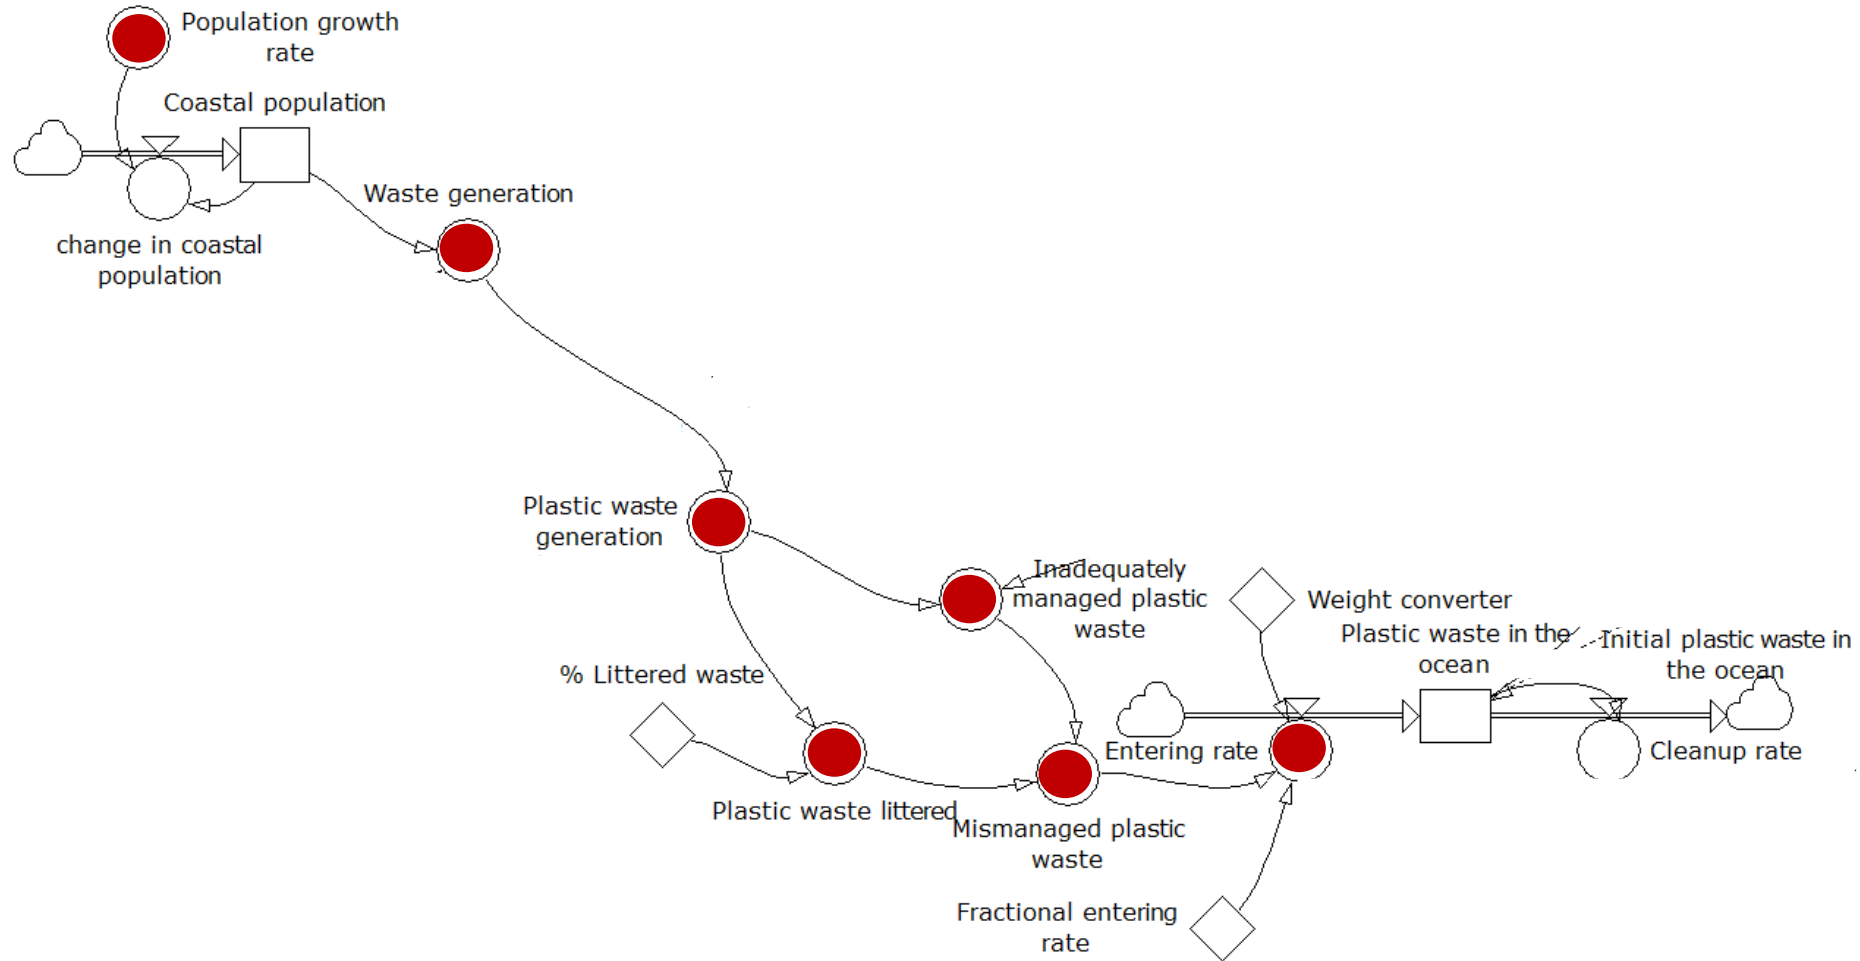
Population growth rate

Coastal population

change in coastal population

Waste generation

Plastic waste generation

Inadequately managed plastic waste

Weight converter

Plastic waste in the ocean

Initial plastic waste in the ocean

% Littered waste

Entering rate

Cleanup rate

Plastic waste littered

Mismanaged plastic waste

Fractional entering rate